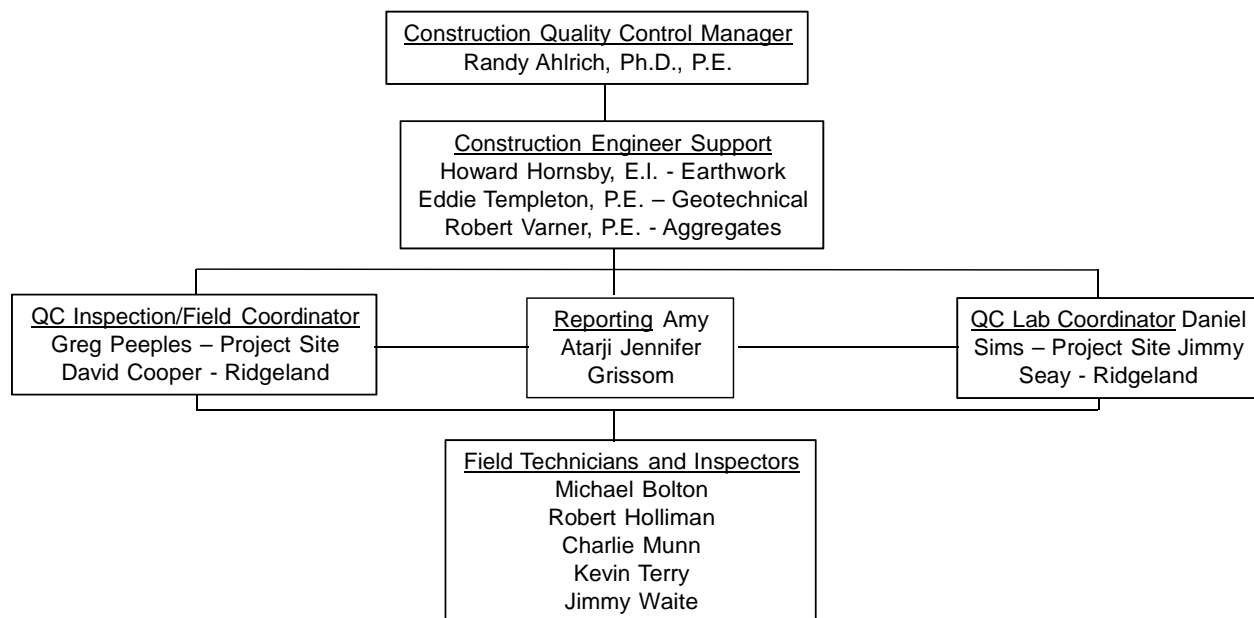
Construction Quality Control Manager
Randy Ahlrich, Ph.D., P.E.

Construction Engineer Support
Howard Hornsby, E.I. - Earthwork
Eddie Templeton, P.E. – Geotechnical
Robert Varner, P.E. - Aggregates

QC Inspection/Field Coordinator
Greg Peeples – Project Site
David Cooper - Ridgeland

Reporting Amy Atarji Jennifer Grissom

QC Lab Coordinator Daniel Sims – Project Site Jimmy Seay - Ridgeland

Field Technicians and Inspectors
Michael Bolton
Robert Holliman
Charlie Munn
Kevin Terry
Jimmy Waite